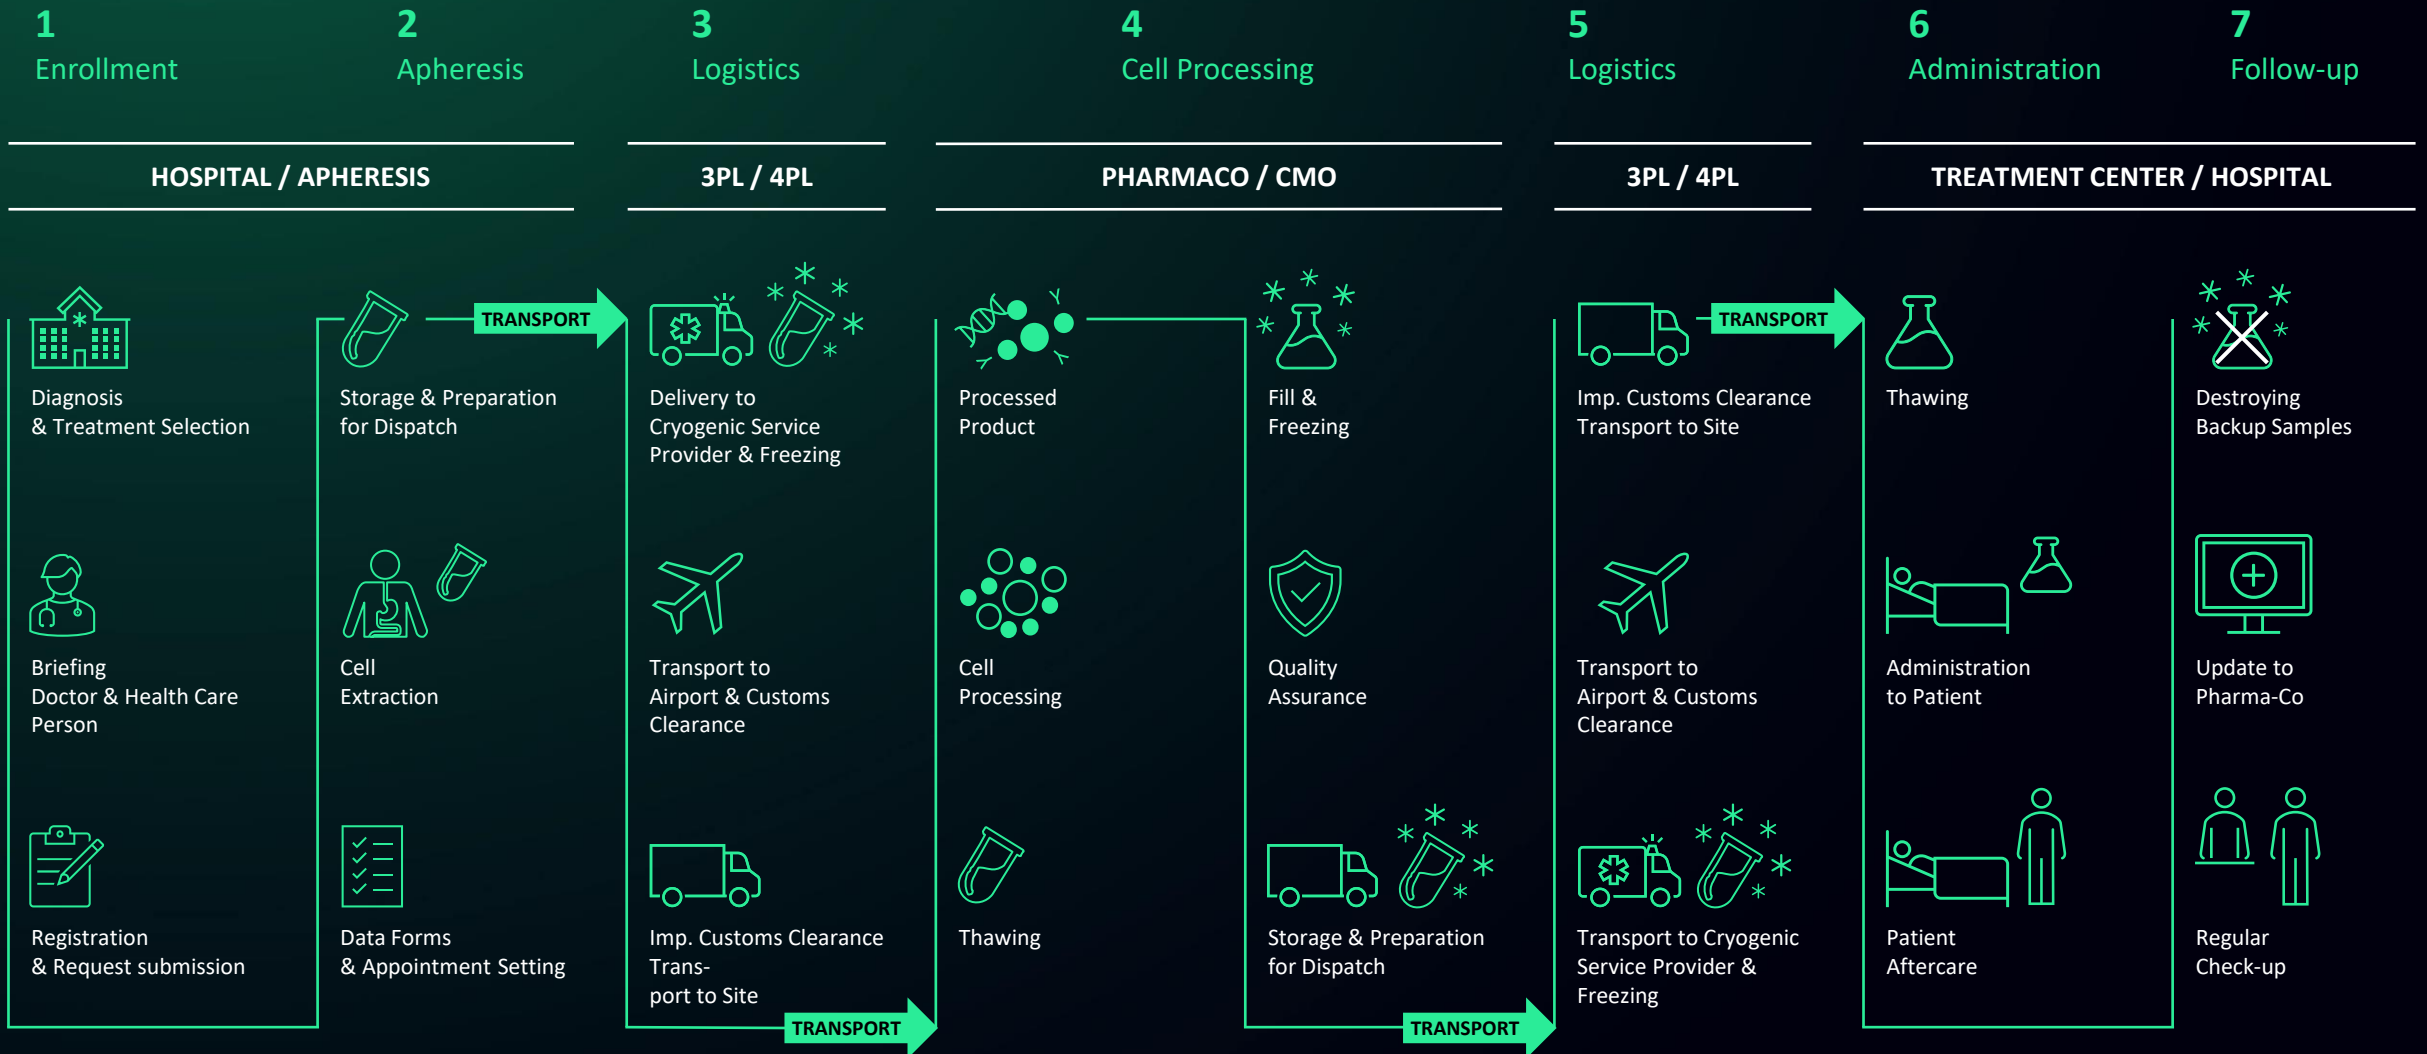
1
Enrollment

2
Apheresis

3
Logistics

4
Cell Processing

5
Logistics

6
Administration

7
Follow-up

HOSPITAL / APHERESIS

3PL / 4PL

PHARMACO / CMO

3PL / 4PL

TREATMENT CENTER / HOSPITAL

Diagnosis & Treatment Selection

Briefing Doctor & Health Care Person

Registration & Request submission

TRANSPORT

Storage & Preparation for Dispatch

Cell Extraction

Data Forms & Appointment Setting

Delivery to Cryogenic Service Provider & Freezing

Transport to Airport & Customs Clearance

Imp. Customs Clearance Transport to Site

TRANSPORT

Processed Product

Cell Processing

Thawing

Fill & Freezing

Quality Assurance

Storage & Preparation for Dispatch

TRANSPORT

TRANSPORT

Imp. Customs Clearance Transport to Site

Transport to Airport & Customs Clearance

Transport to Cryogenic Service Provider & Freezing

Thawing

Administration to Patient

Patient Aftercare

Destroying Backup Samples

Update to Pharma-Co

Regular Check-up